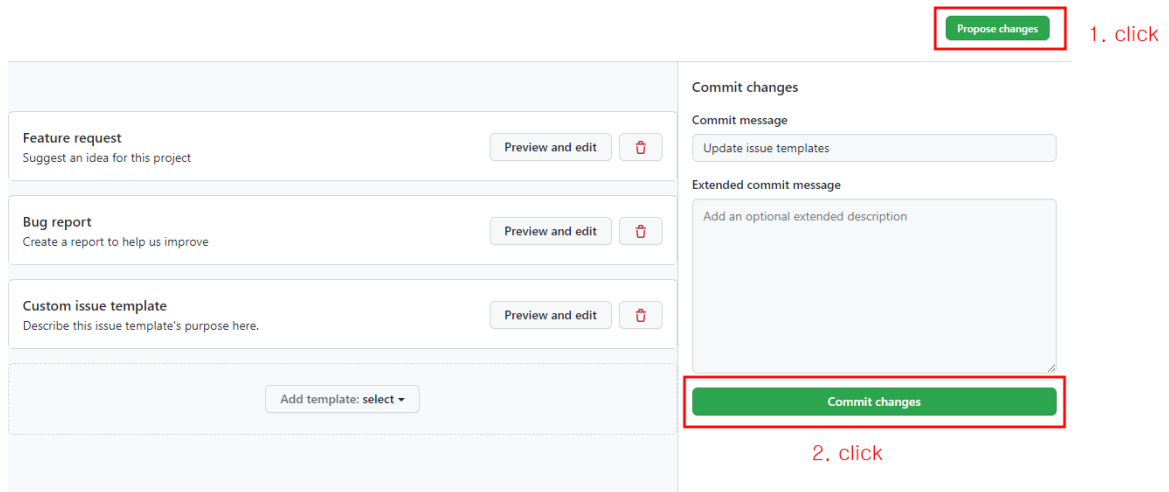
Propose changes

1. click

Feature request
Suggest an idea for this project

Preview and edit

Bug report
Create a report to help us improve

Preview and edit

Custom issue template
Describe this issue template's purpose here.

Preview and edit

Add template: select

Commit changes

Commit message

Update issue templates

Extended commit message

Add an optional extended description

Commit changes

2. click